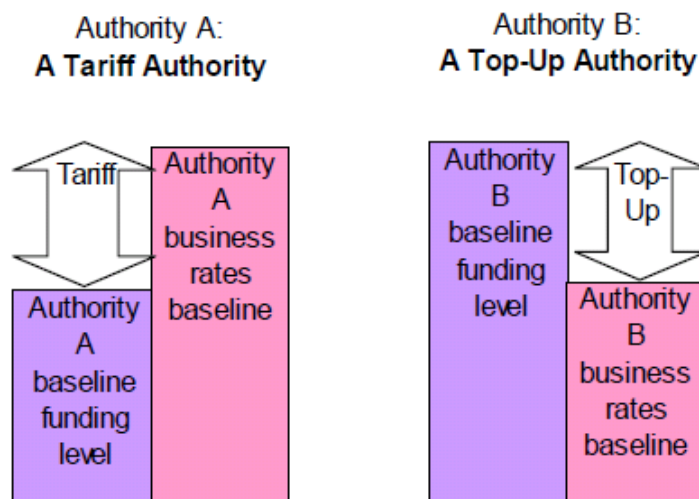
Authority A:
**A Tariff Authority**

Tariff

Authority A business rates baseline

Authority A baseline funding level

Authority B:
**A Top-Up Authority**

Authority B baseline funding level

Top-Up

Authority B business rates baseline